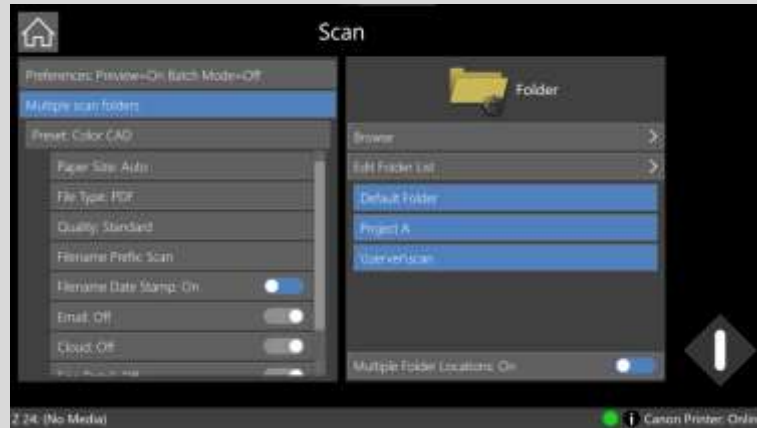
Scan

Preferences: Preview=On; Batch Mode=Off

Multiple scan folders

Preset: Color CAD

Paper Size: Auto

File Type: PDF

Quality: Standard

Filename Prefix: Scan

Filename Date Stamp: On

Email: Off

Cloud: Off

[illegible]

Folder

Browse

Edit Folder List

Default Folder

Project A

\\server\scan

Multiple Folder Locations: On

Z 24: (No Media)

Canon Printer: Onli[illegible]